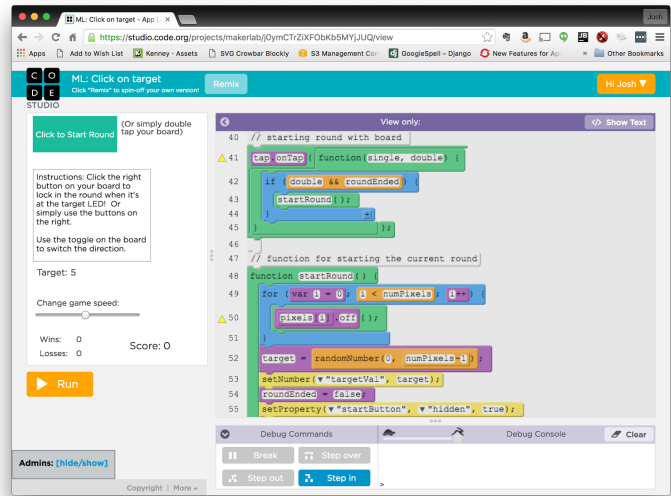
ML: Click on target - App L ×
Josh
https://studio.code.org/projects/makerlab/j0ymCTrZiXFObKb5MYjJUQ/view
Apps Add to Wish List Kenney - Assets SVG Crowbar Blockly S3 Management Con GoogleSpell – Django New Features for Ap » Other Bookmarks

CO DE STUDIO
ML: Click on target
Click "Remix" to spin-off your own version!
Remix
Hi Josh ▼

Click to Start Round (Or simply double tap your board)

Instructions: Click the right button on your board to lock in the round when it's at the target LED! Or simply use the buttons on the right.

Use the toggle on the board to switch the direction.

Target: 5

Change game speed:

Wins: 0
Losses: 0
Score: 0

Run

View only:
</> Show Text

40 // starting round with board
41 tap onTap function(single, double) {
42 if (double && roundEnded) {
43 startRound();
44 }
45 });
46
47 // function for starting the current round
48 function startRound() {
49 for (var i = 0; i < numPixels; i++) {
50 pixels[i].off();
51 }
52 target = randomNumber(0, numPixels-1);
53 setNumber("targetVal", target);
54 roundEnded = false;
55 setProperty("startButton", "hidden", true);

Debug Commands
Break
Step over
Step out
Step in
Debug Console
Clear
>

Admins: [hide/show]
Copyright | More »